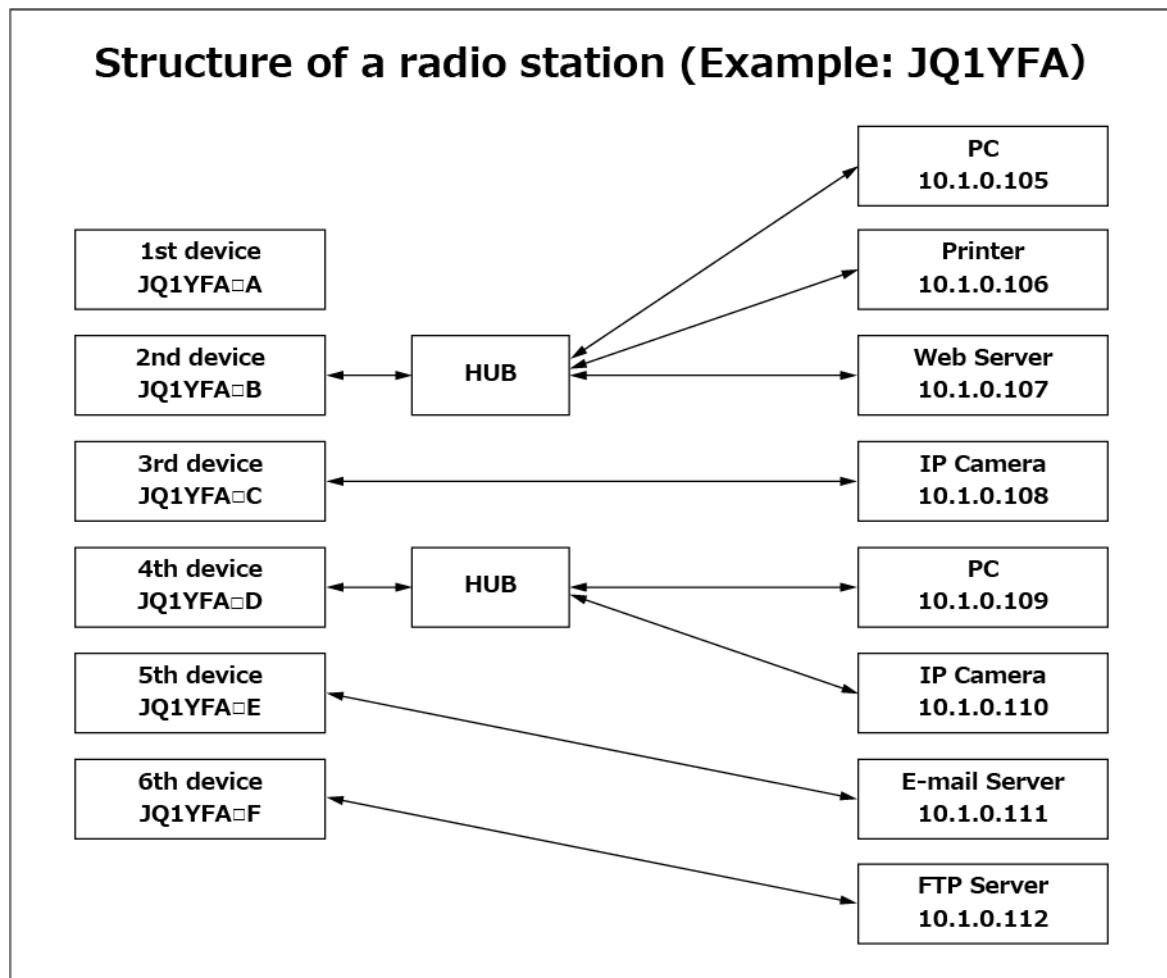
Structure of a radio station (Example: JQ1YFA)

1st device
JQ1YFA□A

2nd device
JQ1YFA□B

HUB

3rd device
JQ1YFA□C

4th device
JQ1YFA□D

HUB

5th device
JQ1YFA□E

6th device
JQ1YFA□F

PC
10.1.0.105

Printer
10.1.0.106

Web Server
10.1.0.107

IP Camera
10.1.0.108

PC
10.1.0.109

IP Camera
10.1.0.110

E-mail Server
10.1.0.111

FTP Server
10.1.0.112